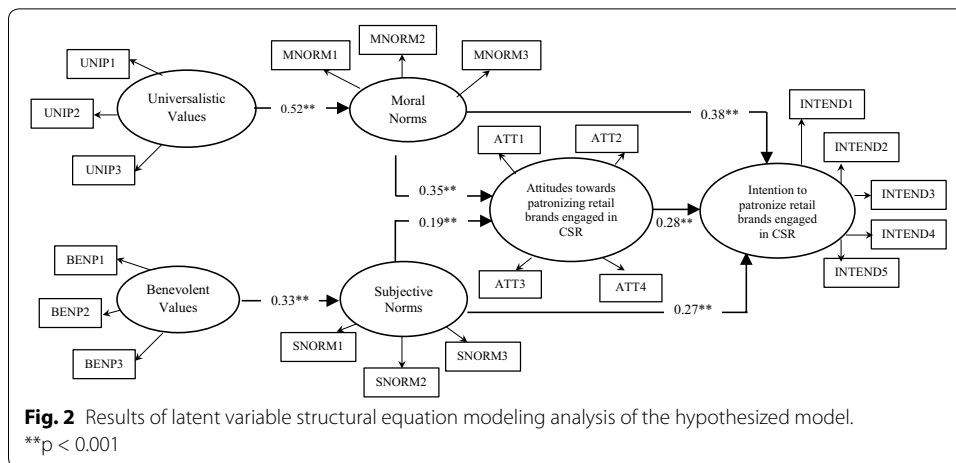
UNIP1

UNIP2

UNIP3

Universalistic Values

0.52**

MNORM1

MNORM2

MNORM3

Moral Norms

0.38**

INTEND1

INTEND2

INTEND3

INTEND4

INTEND5

ATT1

ATT2

0.35**

0.19**

Attitudes towards patronizing retail brands engaged in CSR

0.28**

Intention to patronize retail brands engaged in CSR

ATT3

ATT4

BENP1

BENP2

BENP3

Benevolent Values

0.33**

Subjective Norms

0.27**

SNORM1

SNORM2

SNORM3

**Fig. 2** Results of latent variable structural equation modeling analysis of the hypothesized model. **p < 0.001